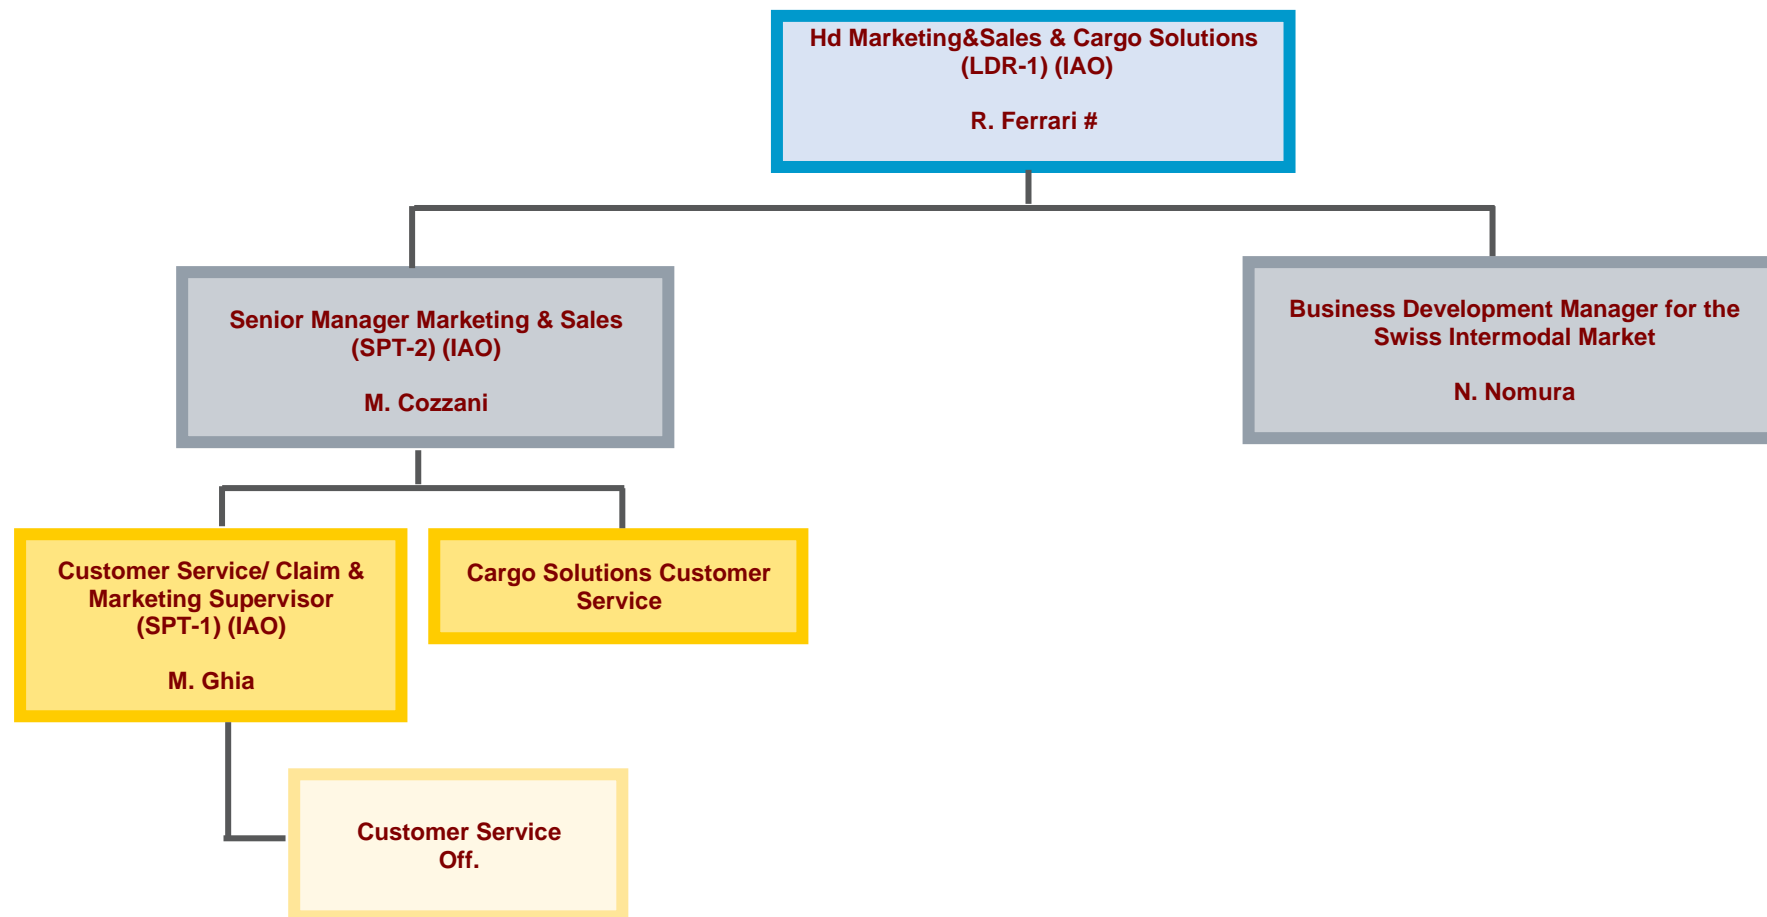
Hd Marketing&Sales & Cargo Solutions
(LDR-1) (IAO)

R. Ferrari #

Senior Manager Marketing & Sales
(SPT-2) (IAO)

M. Cozzani

Business Development Manager for the Swiss Intermodal Market

N. Nomura

Customer Service/ Claim & Marketing Supervisor
(SPT-1) (IAO)

M. Ghia

Cargo Solutions Customer Service

Customer Service Off.